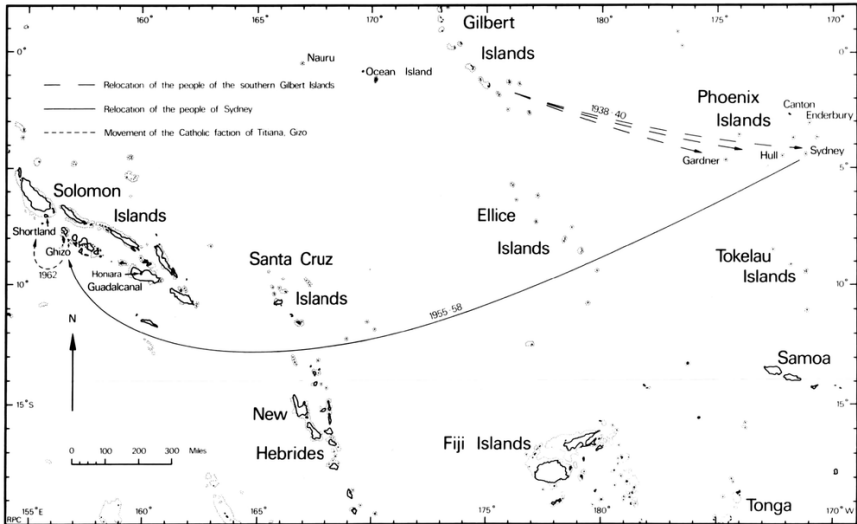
160° 165° 170° 175° 180° 175° 170°

0° 5° 10° 15°S

Gilbert Islands

Nauru

Ocean Island

Relocation of the people of the southern Gilbert Islands

Relocation of the people of Sydney

Movement of the Catholic faction of Titiana, Gizo

1938 40

Phoenix Islands

Canton

Enderbury

Gardner

Hull

Sydney

Solomon Islands

Shortland

Ghizo

1962

Honiara

Guadalcanal

Ellice Islands

Santa Cruz Islands

Tokelau Islands

1955 58

N

Samoa

New Hebrides

Fiji Islands

0 100 200 300 Miles

Tonga

155°E 160° 165° 175° 180° 170°W

RPC